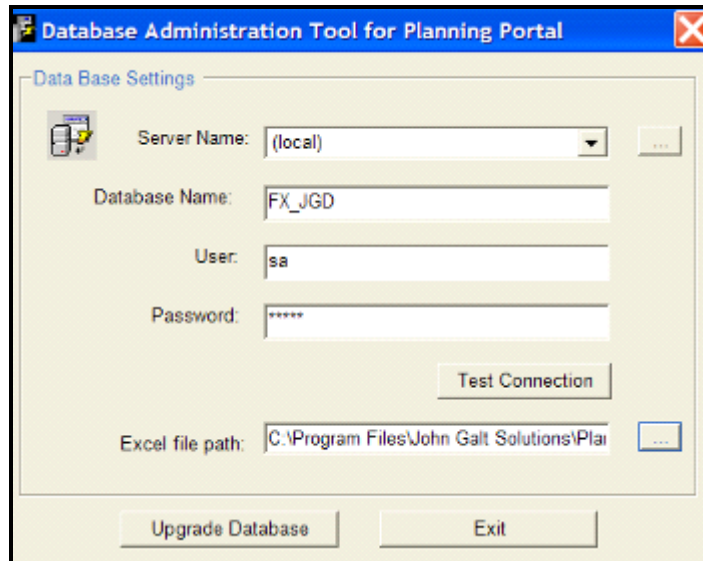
Database Administration Tool for Planning Portal

Data Base Settings

Server Name: (local)

...

Database Name: FX_JGD

User: sa

Password: *****

Test Connection

Excel file path: C:\Program Files\John Galt Solutions\Plai

...

Upgrade Database

Exit